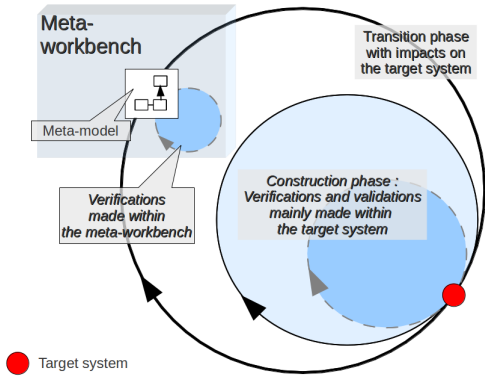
Meta-workbench

Transition phase with impacts on the target system

Meta-model

Verifications made within the meta-workbench

Construction phase : Verifications and validations mainly made within the target system

Target system